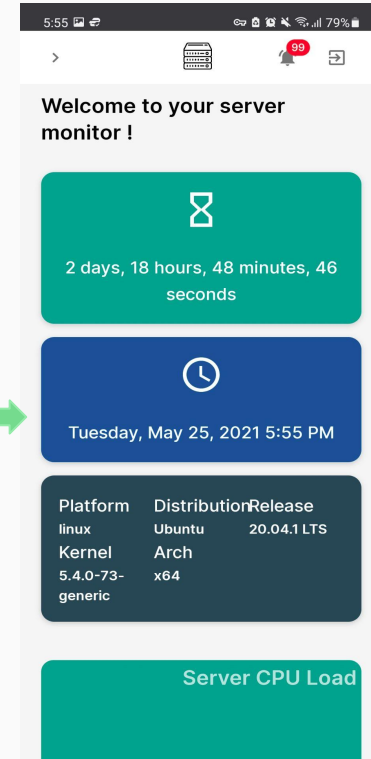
5:55 79%

>

99

Welcome to your server monitor !

2 days, 18 hours, 48 minutes, 46 seconds

Tuesday, May 25, 2021 5:55 PM

| Platform | Distribution | Release |
|---|---|---|
| linux | Ubuntu | 20.04.1 LTS |
| Kernel | Arch | |
| 5.4.0-73-generic | x64 | |

Server CPU Load